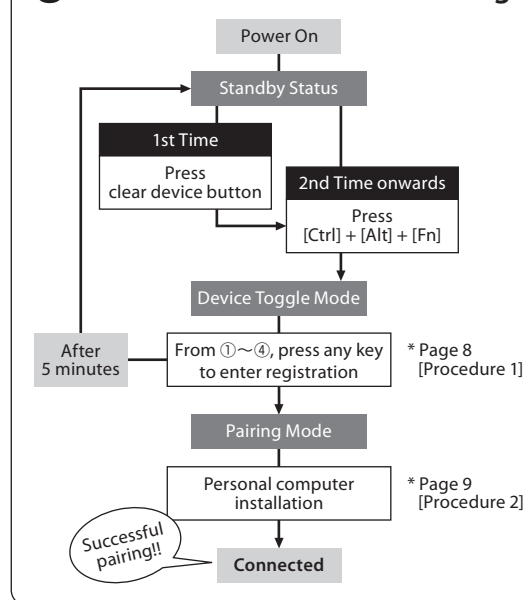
Power On

Standby Status

1st Time

Press clear device button

2nd Time onwards

Press [Ctrl] + [Alt] + [Fn]

Device Toggle Mode

After 5 minutes

From ①～④, press any key to enter registration

* Page 8 [Procedure 1]

Pairing Mode

Personal computer installation

* Page 9 [Procedure 2]

Successful pairing!!

Connected